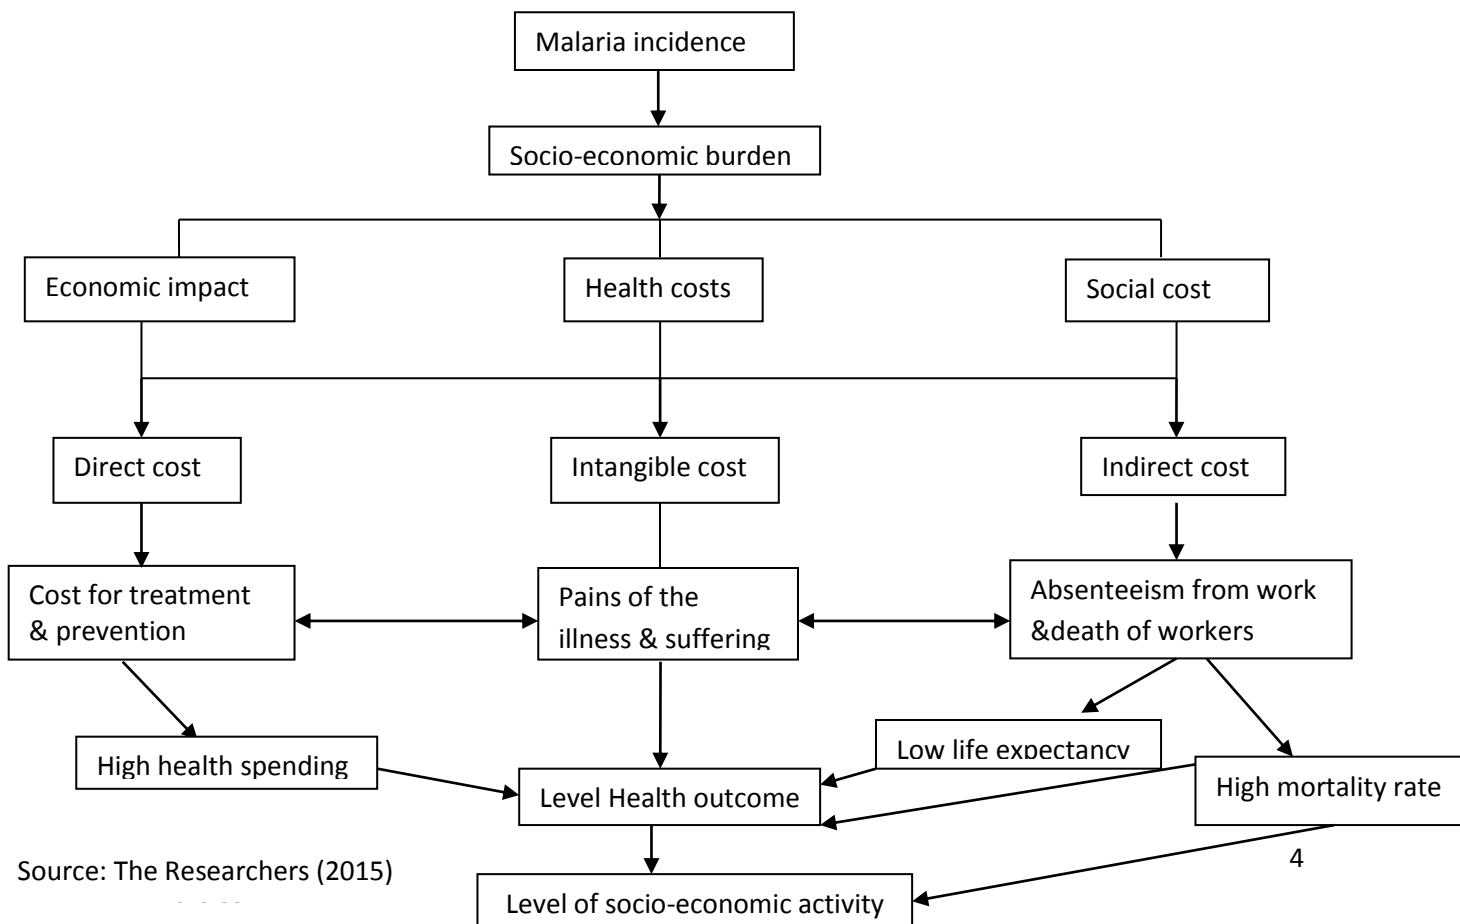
Malaria incidence

Socio-economic burden

Economic impact

Health costs

Social cost

Direct cost

Intangible cost

Indirect cost

Cost for treatment & prevention

Pains of the illness & suffering

Absenteeism from work &death of workers

High health spending

Low life expectancy

High mortality rate

Level Health outcome

Level of socio-economic activity

Source: The Researchers (2015)

4